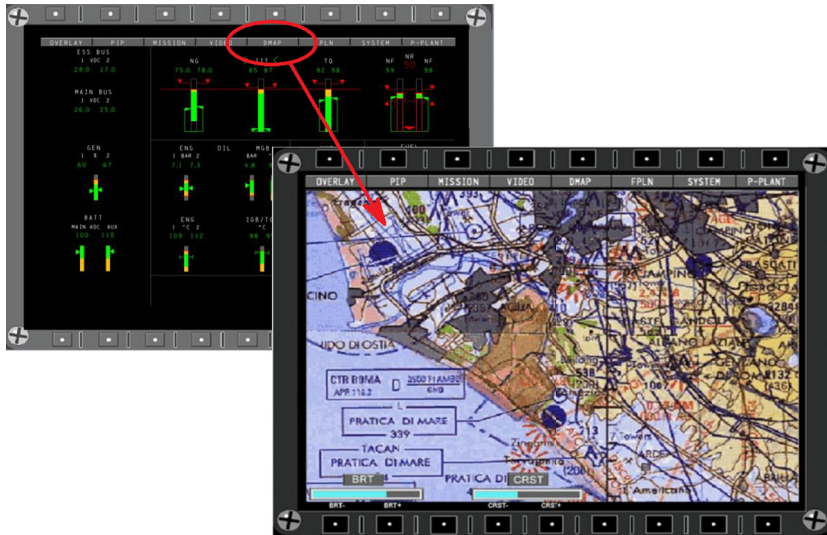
OVERLAY PIP MISSION VIDEO DMAP FPLN SYSTEM P-PLANT

ESS BUS
1 VDC 2
28.0 27.0

MAIN BUS
1 VDC 2
28.0 25.0

NG
75.0 78.0

TQ
92 98

NF NR NF
99 98

GEN
1 % 2
60 67

ENG
1 BAR 2
7.1 7.3

OIL

MGB

FUEL

BATT
MAIN 40C AUX
100 110

ENG
1 °C 2
109 112

IGB/TGB

OVERLAY PIP MISSION VIDEO DMAP FPLN SYSTEM P-PLANT

CINO

LIDO DI OSTIA

CTR ROMA
APP 118.2

D

PRATICA DI MARE
339

TACAN
PRATICA DI MARE

BRT

CRST

BRT- BRT+ CRST- CRST+